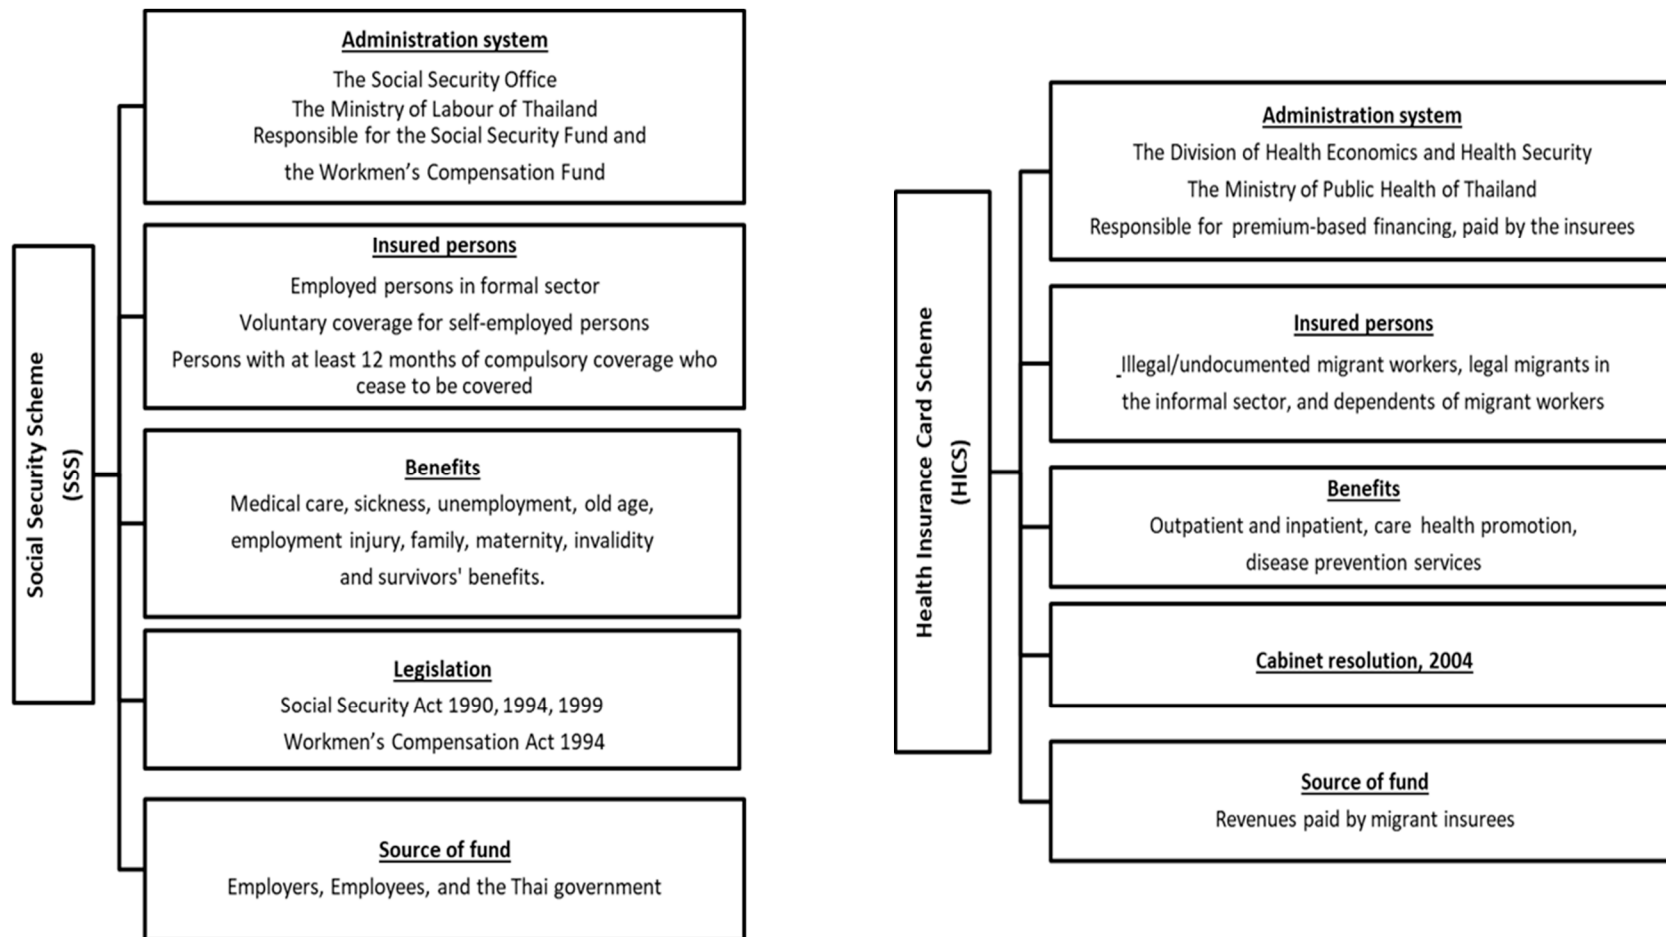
Social Security Scheme (SSS)

Administration system
The Social Security Office
The Ministry of Labour of Thailand
Responsible for the Social Security Fund and the Workmen's Compensation Fund

Insured persons
Employed persons in formal sector
Voluntary coverage for self-employed persons
Persons with at least 12 months of compulsory coverage who cease to be covered

Benefits
Medical care, sickness, unemployment, old age, employment injury, family, maternity, invalidity and survivors' benefits.

Legislation
Social Security Act 1990, 1994, 1999
Workmen's Compensation Act 1994

Source of fund
Employers, Employees, and the Thai government

Health Insurance Card Scheme (HICS)

Administration system
The Division of Health Economics and Health Security
The Ministry of Public Health of Thailand
Responsible for premium-based financing, paid by the insurees

Insured persons
Illegal/undocumented migrant workers, legal migrants in the informal sector, and dependents of migrant workers

Benefits
Outpatient and inpatient, care health promotion, disease prevention services

Cabinet resolution, 2004

Source of fund
Revenues paid by migrant insurees